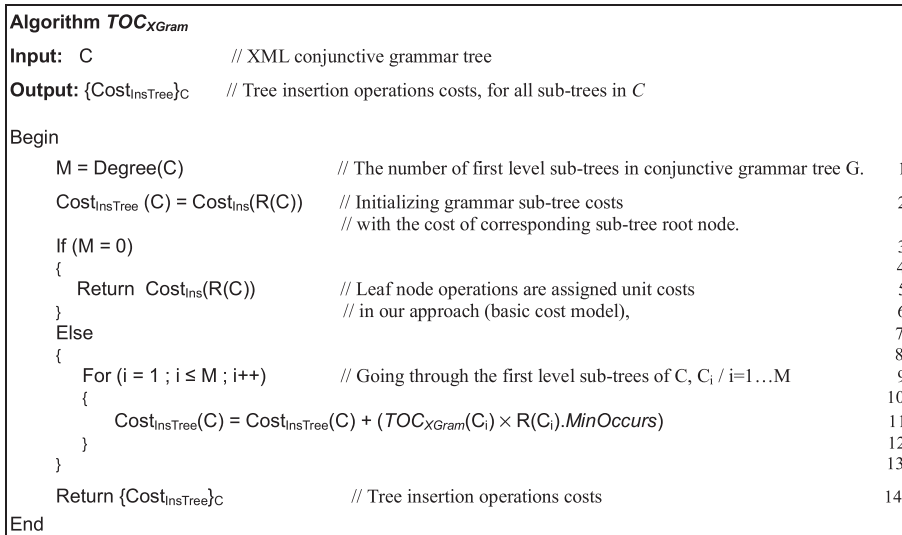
Algorithm $TOC_{XGram}$

Input: C // XML conjunctive grammar tree

Output: $\{Cost_{InsTree}\}_C$ // Tree insertion operations costs, for all sub-trees in $C$

Begin

M = Degree(C) // The number of first level sub-trees in conjunctive grammar tree G. 1

$Cost_{InsTree}$ (C) = $Cost_{Ins}$(R(C)) // Initializing grammar sub-tree costs // with the cost of corresponding sub-tree root node. 2

If (M = 0) 3

{ 4

Return $Cost_{Ins}$(R(C)) // Leaf node operations are assigned unit costs 5

} // in our approach (basic cost model), 6

Else 7

{ 8

For (i = 1 ; i ≤ M ; i++) // Going through the first level sub-trees of C, $C_i$ / i=1…M 9

{ 10

$Cost_{InsTree}$(C) = $Cost_{InsTree}$(C) + ($TOC_{XGram}$($C_i$) × R($C_i$).MinOccurs) 11

} 12

} 13

Return $\{Cost_{InsTree}\}_C$ // Tree insertion operations costs 14

End